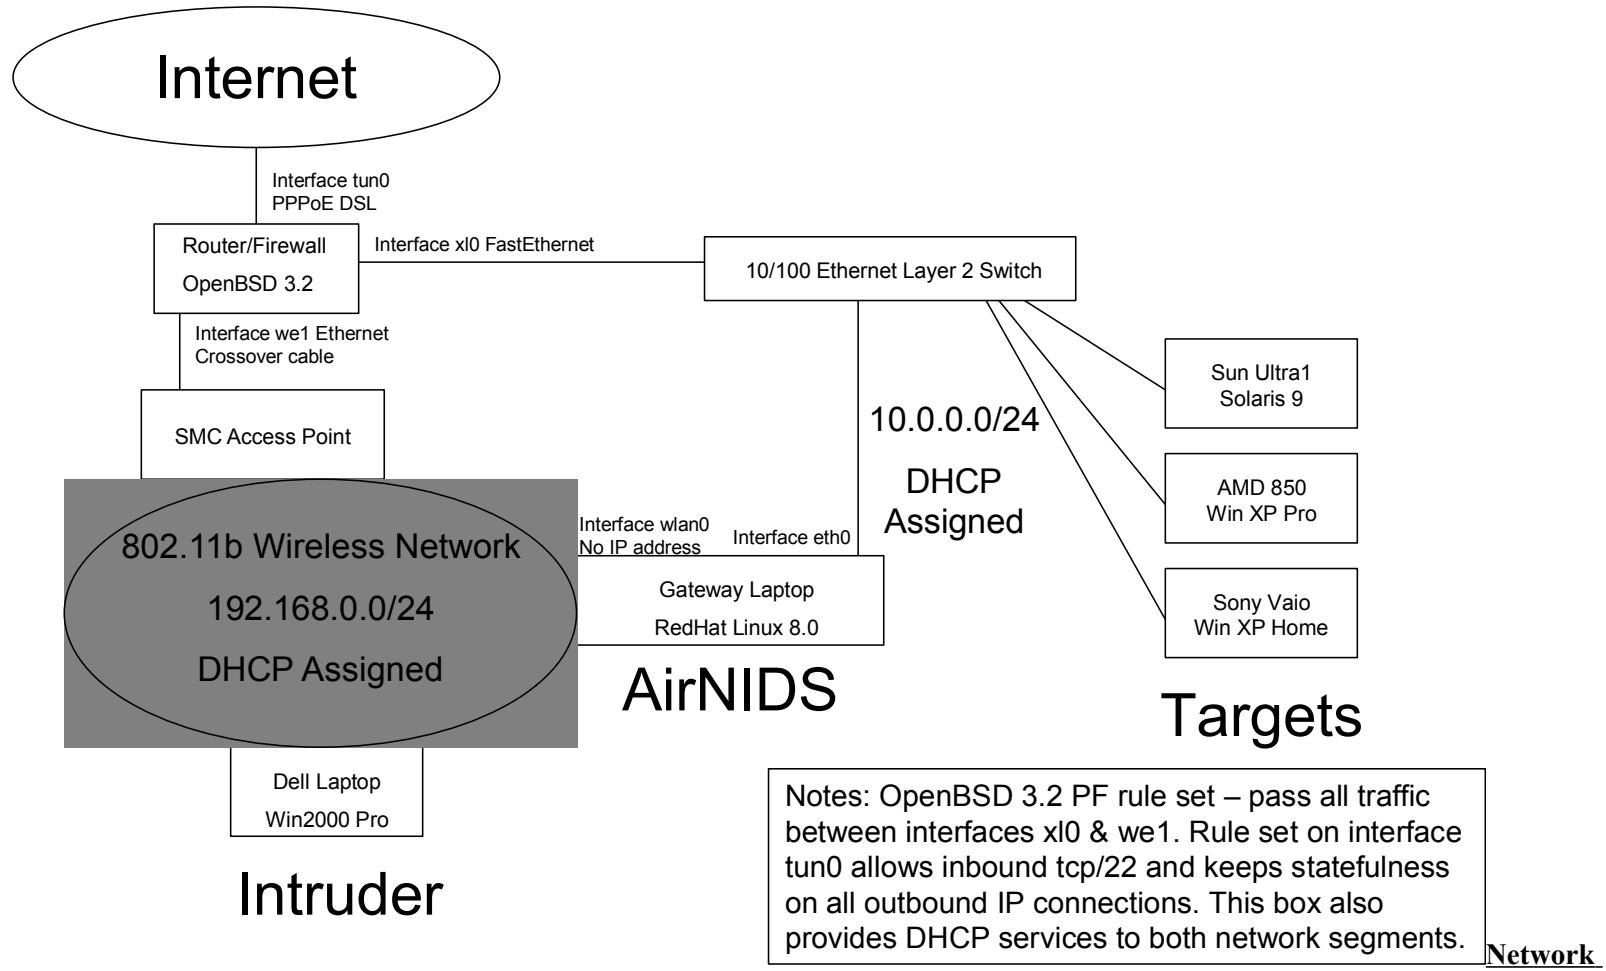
Internet

Interface tun0
PPPoE DSL

Router/Firewall
OpenBSD 3.2

Interface xl0 FastEthernet

10/100 Ethernet Layer 2 Switch

Interface we1 Ethernet
Crossover cable

SMC Access Point

10.0.0.0/24

DHCP
Assigned

Sun Ultra1
Solaris 9

AMD 850
Win XP Pro

Sony Vaio
Win XP Home

802.11b Wireless Network
192.168.0.0/24
DHCP Assigned

Interface wlan0
No IP address

Interface eth0

Gateway Laptop
RedHat Linux 8.0

AirNIDS

Targets

Dell Laptop
Win2000 Pro

Intruder

Notes: OpenBSD 3.2 PF rule set – pass all traffic between interfaces xl0 & we1. Rule set on interface tun0 allows inbound tcp/22 and keeps statefulness on all outbound IP connections. This box also provides DHCP services to both network segments.

Network